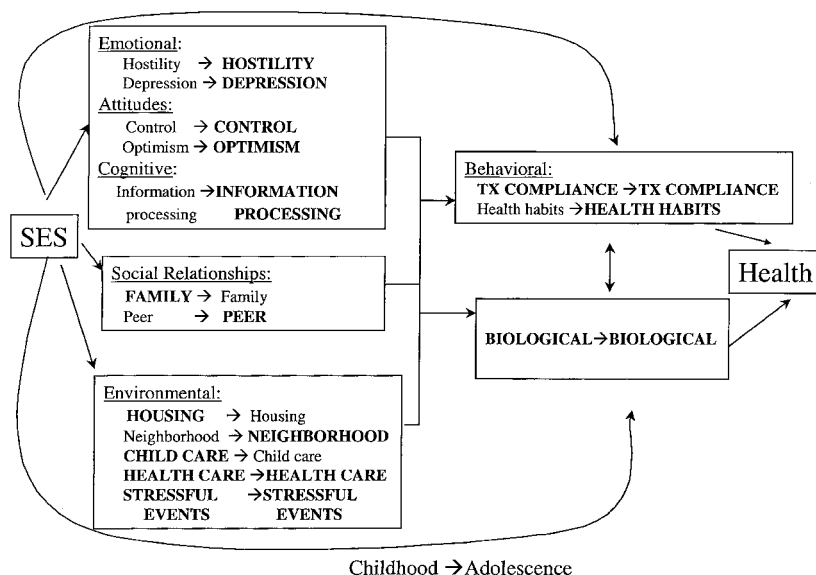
Emotional:
Hostility → HOSTILITY
Depression → DEPRESSION
Attitudes:
Control → CONTROL
Optimism → OPTIMISM
Cognitive:
Information processing → INFORMATION PROCESSING

SES

Social Relationships:
FAMILY → Family
Peer → PEER

Environmental:
HOUSING → Housing
Neighborhood → NEIGHBORHOOD
CHILD CARE → Child care
HEALTH CARE → HEALTH CARE
STRESSFUL EVENTS → STRESSFUL EVENTS

Behavioral:
TX COMPLIANCE → TX COMPLIANCE
Health habits → HEALTH HABITS

BIOLOGICAL → BIOLOGICAL

Health

Childhood → Adolescence